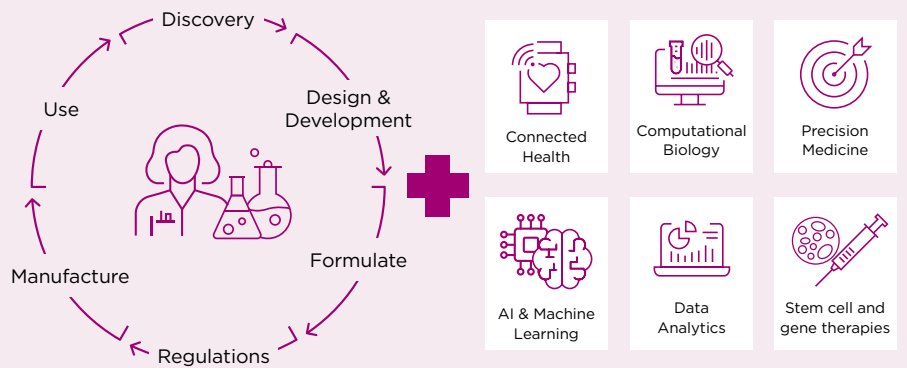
Discovery

Design & Development

Formulate

Regulations

Manufacture

Use

Connected Health

Computational Biology

Precision Medicine

AI & Machine Learning

Data Analytics

Stem cell and gene therapies